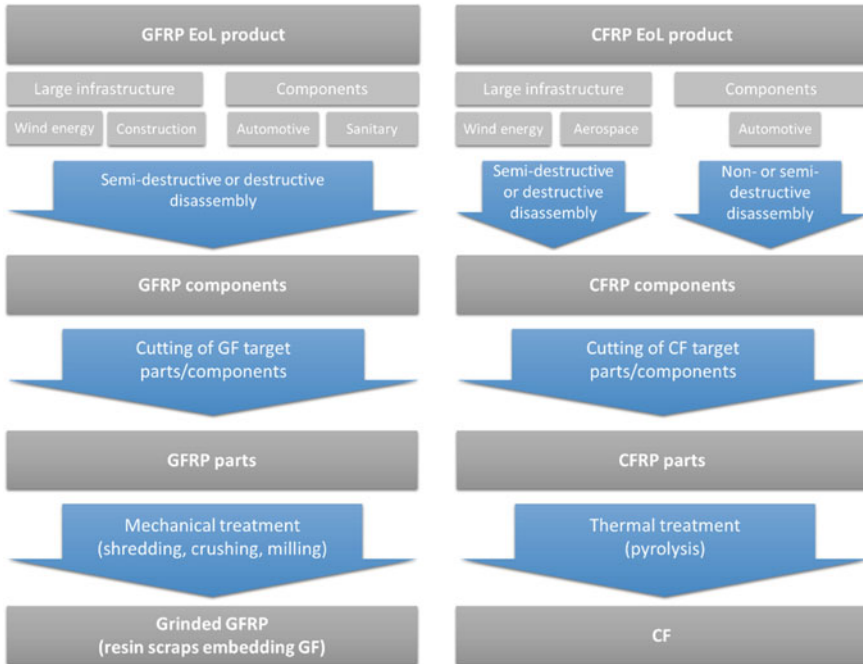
GFRP EoL product

Large infrastructure

Components

Wind energy

Construction

Automotive

Sanitary

Semi-destructive or destructive disassembly

GFRP components

Cutting of GF target parts/components

GFRP parts

Mechanical treatment (shredding, crushing, milling)

Grinded GFRP (resin scraps embedding GF)

CFRP EoL product

Large infrastructure

Components

Wind energy

Aerospace

Automotive

Semi-destructive or destructive disassembly

Non- or semi-destructive disassembly

CFRP components

Cutting of CF target parts/components

CFRP parts

Thermal treatment (pyrolysis)

CF